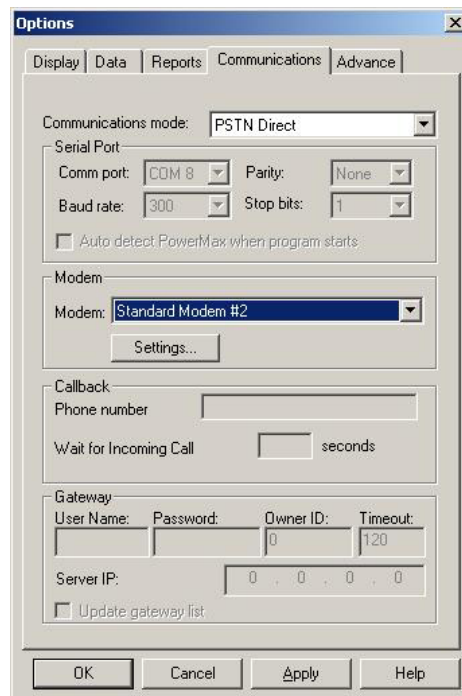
Options

X

Display | Data | Reports | Communications | Advance

Communications mode: PSTN Direct

Serial Port

Comm port: COM 8

Parity: None

Baud rate: 300

Stop bits: 1

Auto detect PowerMax when program starts

Modem

Modem: Standard Modem #2

Settings...

Callback

Phone number

Wait for Incoming Call

seconds

Gateway

User Name:

Password:

Owner ID:

Timeout:

0

120

Server IP:

0 . 0 . 0 . 0

Update gateway list

OK

Cancel

Apply

Help